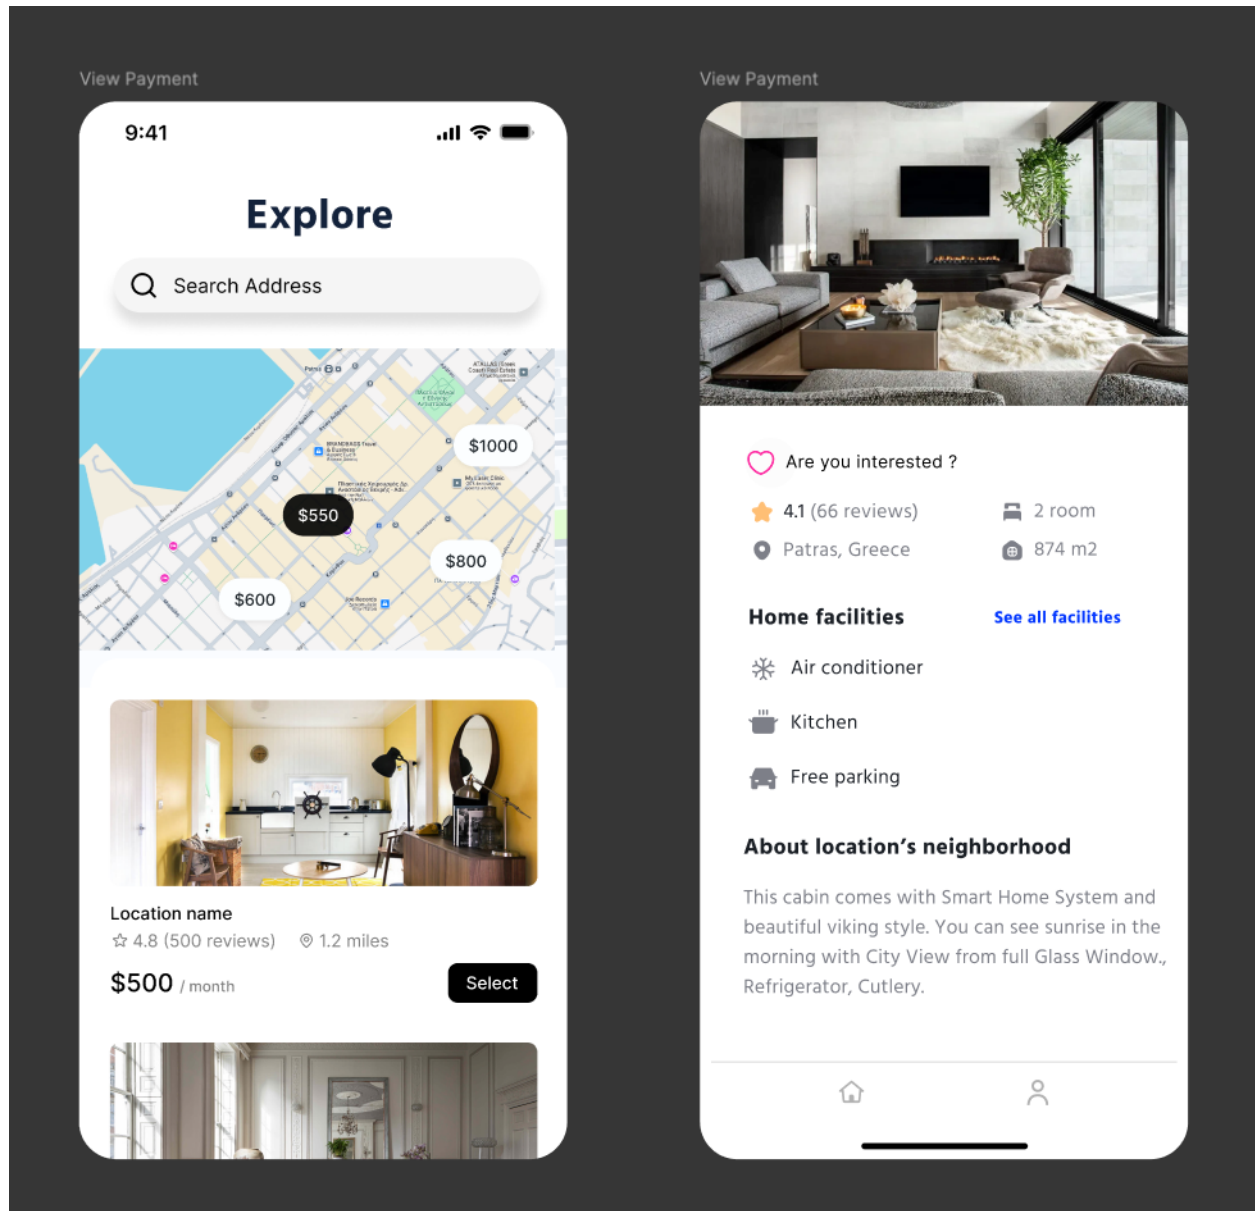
View Payment

9:41

Explore

Search Address

$1000

$550

$800

$600

Location name

4.8 (500 reviews)  1.2 miles

$500 / month

Select

View Payment

Are you interested ?

4.1 (66 reviews)

2 room

Patras, Greece

874 m2

Home facilities

See all facilities

Air conditioner

Kitchen

Free parking

About location’s neighborhood

This cabin comes with Smart Home System and beautiful viking style. You can see sunrise in the morning with City View from full Glass Window., Refrigerator, Cutlery.